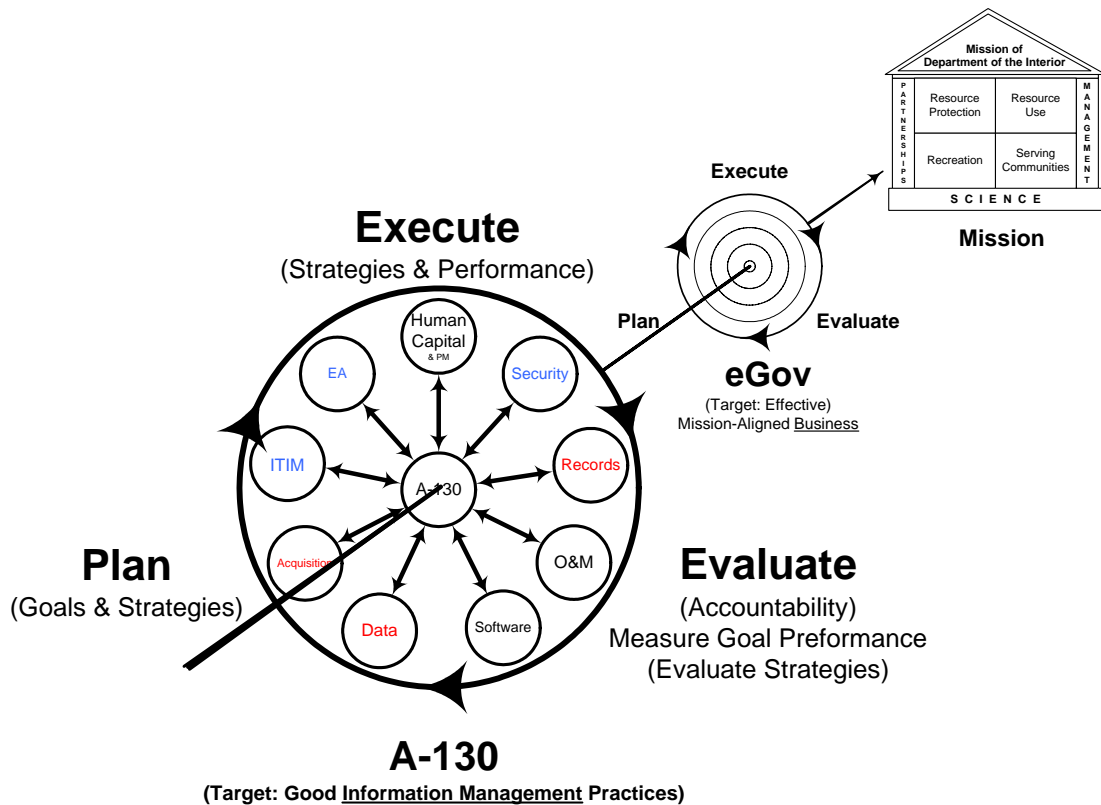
Mission of
Department of the Interior

PARTNERSHIPS

Resource Protection

Resource Use

MANAGEMENT

Recreation

Serving Communities

SCIENCE

Mission

Execute

Plan

Evaluate

eGov
(Target: Effective)
Mission-Aligned Business

Execute
(Strategies & Performance)

Human Capital
& PM

EA

Security

ITIM

A-130

Records

Acquisition

O&M

Data

Software

Plan
(Goals & Strategies)

Evaluate
(Accountability)
Measure Goal Preformance
(Evaluate Strategies)

A-130
(Target: Good Information Management Practices)